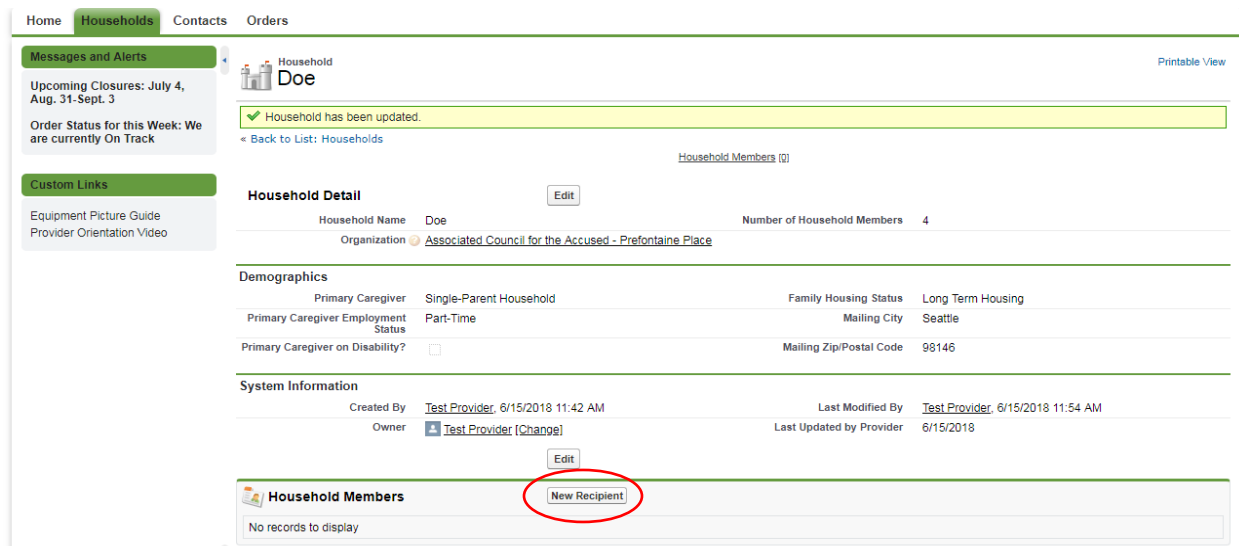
Home Households Contacts Orders

Messages and Alerts

Upcoming Closures: July 4, Aug. 31-Sept. 3

Order Status for this Week: We are currently On Track

Custom Links

Equipment Picture Guide
Provider Orientation Video

Household
Doe

Printable View

Household has been updated.

« Back to List: Households

Household Members [0]

Household Detail Edit

| | | | |
|---|---|---|---|
| Household Name | Doe | Number of Household Members | 4 |
| Organization | Associated Council for the Accused - Prefontaine Place | | |

Demographics

| | | | |
|---|---|---|---|
| Primary Caregiver | Single-Parent Household | Family Housing Status | Long Term Housing |
| Primary Caregiver Employment Status | Part-Time | Mailing City | Seattle |
| Primary Caregiver on Disability? | | Mailing Zip/Postal Code | 98146 |

System Information

| | | | |
|---|---|---|---|
| Created By | Test Provider, 6/15/2018 11:42 AM | Last Modified By | Test Provider, 6/15/2018 11:54 AM |
| Owner | Test Provider [Change] | Last Updated by Provider | 6/15/2018 |

Edit

Household Members New Recipient

No records to display